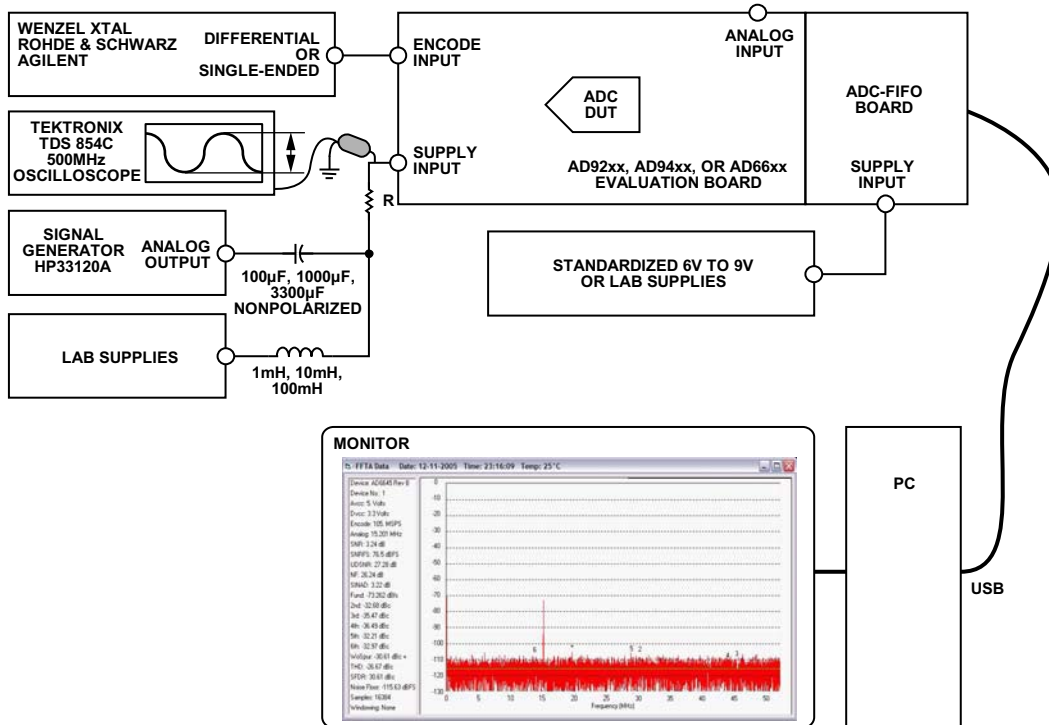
WENZEL XTAL
ROHDE & SCHWARZ
AGILENT

DIFFERENTIAL OR SINGLE-ENDED

ENCODE INPUT

ANALOG INPUT

ADC DUT

ADC-FIFO BOARD

TEKTRONIX
TDS 854C
500MHz
OSCILLOSCOPE

SUPPLY INPUT

AD92xx, AD94xx, OR AD66xx
EVALUATION BOARD

SUPPLY INPUT

R

SIGNAL GENERATOR HP33120A

ANALOG OUTPUT

100µF, 1000µF, 3300µF NONPOLARIZED

STANDARDIZED 6V TO 9V OR LAB SUPPLIES

LAB SUPPLIES

1mH, 10mH, 100mH

MONITOR

FFTA Data Date: 12-11-2005 Time: 23:16:09 Temp: 25°C

Device: AD6645 Rev 0
Device No: 1
Avcc: 5 Volts
Dvcc: 3.3 Volts
Encode: 105 MSPS
Analog: 15.201 MHz
SNR: 3.24 dB
SNRFS: 76.5 dBFS
UDSNR: 27.28 dB
NF: 26.24 dB
SINAD: 3.22 dB
Fund: -73.262 dBfs
2nd: -32.68 dBc
3rd: -35.47 dBc
4th: -36.49 dBc
5th: -32.21 dBc
6th: -32.97 dBc
WoSpur: -30.61 dBc +
THD: -26.67 dBc
SFDR: 30.61 dBc
Noise Floor: -115.63 dBFS
Samples: 16384
Windowing: None

0
-10
-20
-30
-40
-50
-60
-70
-80
-90
-100
-110
-120
-130

0 5 10 15 20 25 30 35 40 45 50
Frequency (MHz)

6 + 5 2 4 3

PC

USB